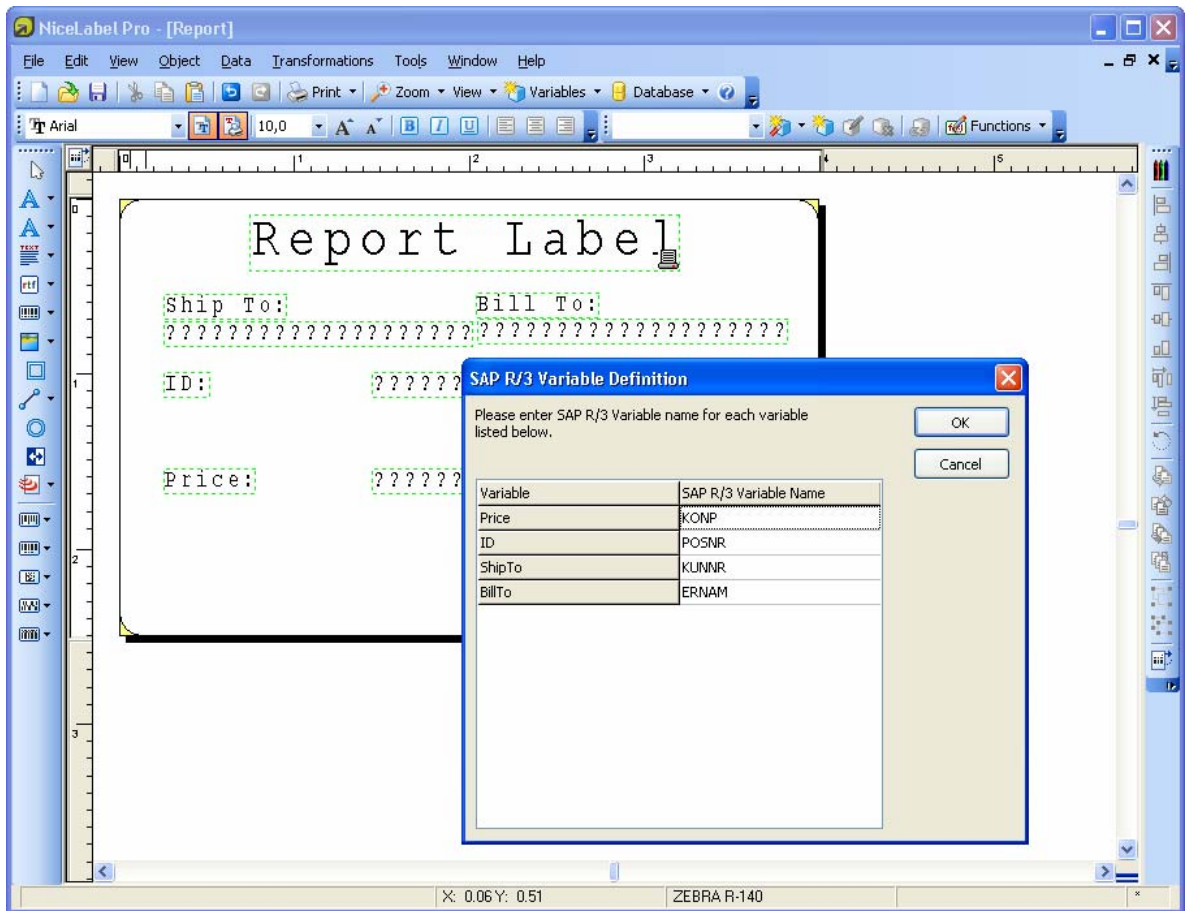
NiceLabel Pro - [Report]

File Edit View Object Data Transformations Tools Window Help

Print Zoom View Variables Database

Arial 10,0 Functions

0 1 2 3 4 5

0 1 2 3

Report Label

Ship To:
???????????????????

Bill To:
????????????????????

ID: ?????

Price: ?????

SAP R/3 Variable Definition

Please enter SAP R/3 Variable name for each variable listed below.

OK

Cancel

| Variable | SAP R/3 Variable Name |
|---|---|
| Price | KONP |
| ID | POSNR |
| ShipTo | KUNNR |
| BillTo | ERNAM |

X: 0.06 Y: 0.51 ZEBRA R-140